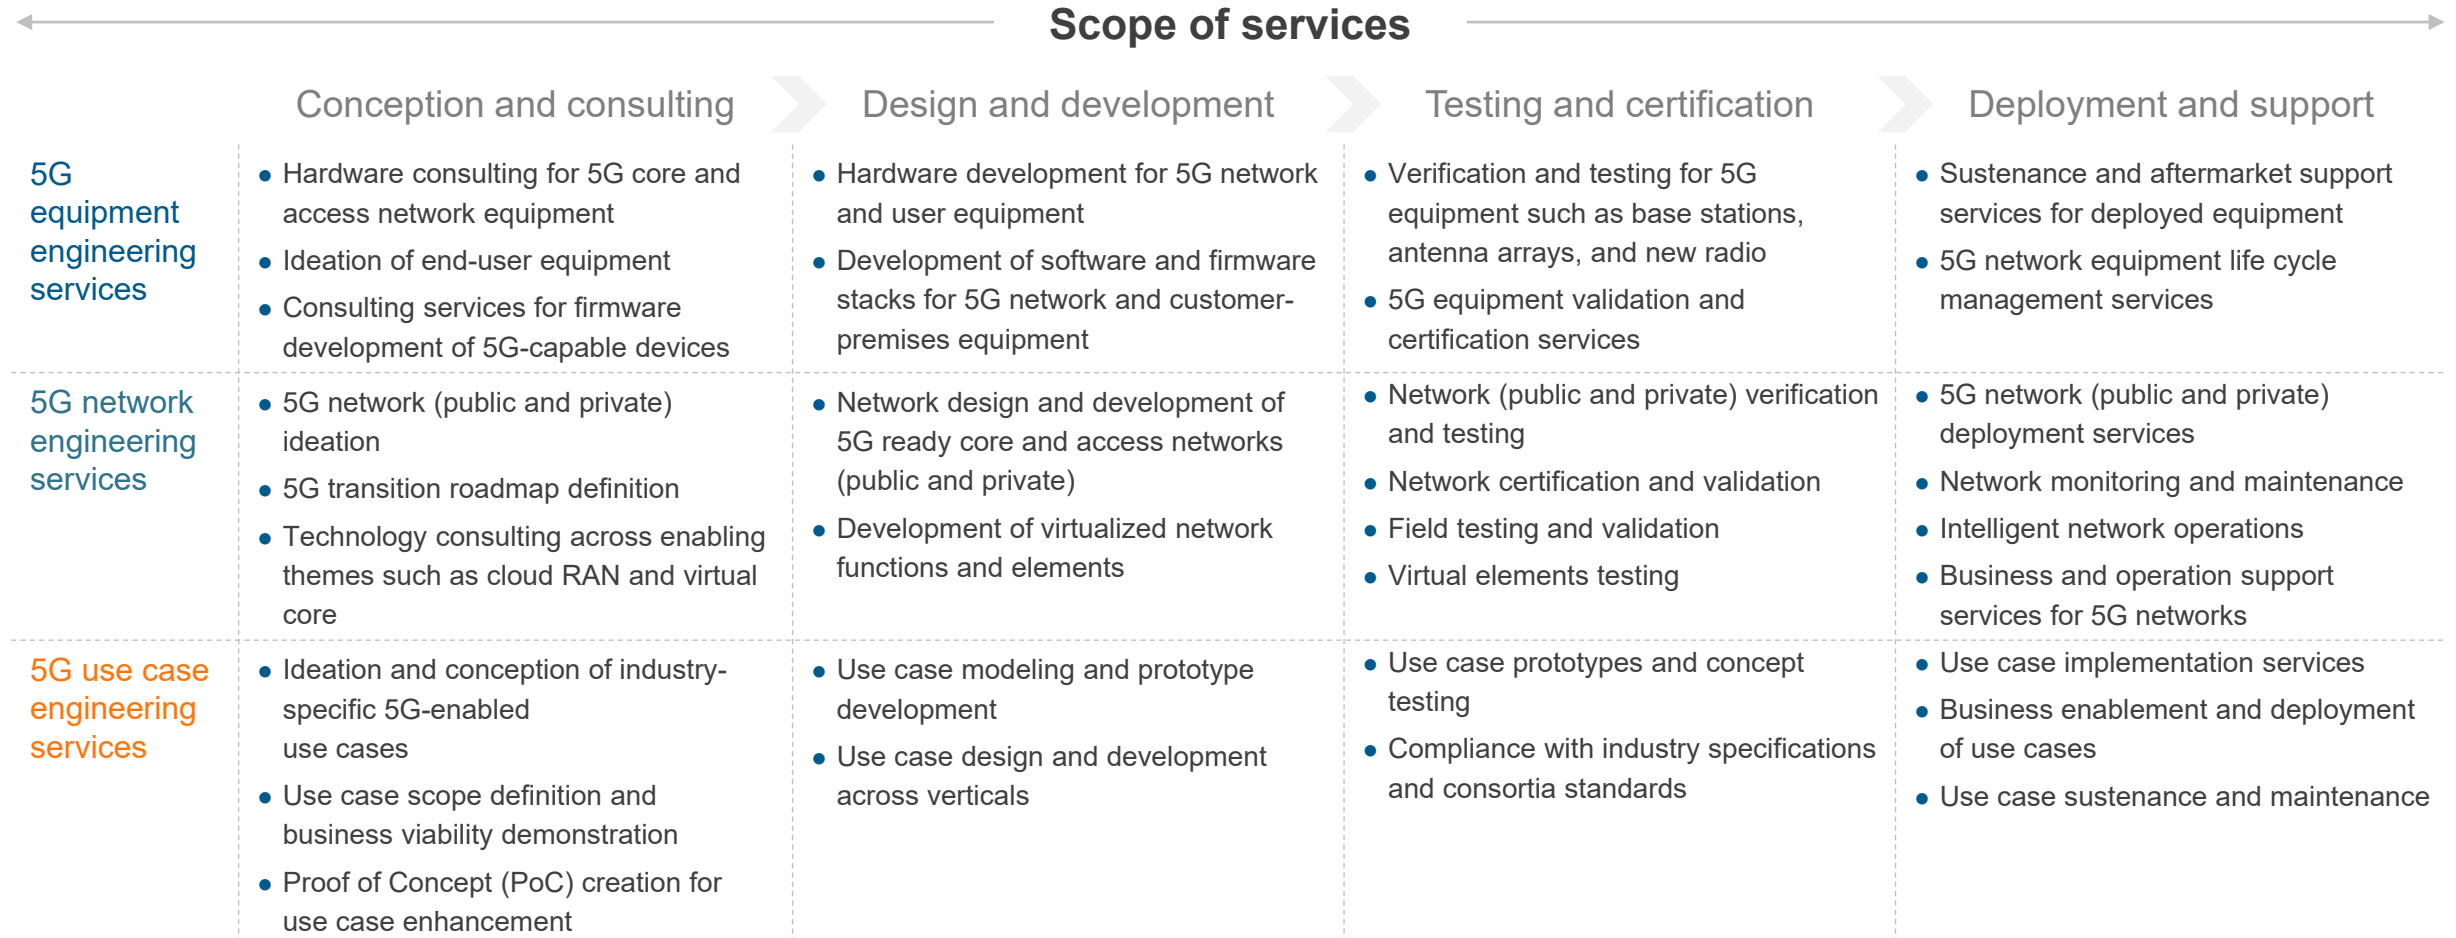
Scope of services

| | Conception and consulting | Design and development | Testing and certification | Deployment and support |
|---|---|---|---|---|
| 5G equipment engineering services | • Hardware consulting for 5G core and access network equipment<br>• Ideation of end-user equipment<br>• Consulting services for firmware development of 5G-capable devices | • Hardware development for 5G network and user equipment<br>• Development of software and firmware stacks for 5G network and customer-premises equipment | • Verification and testing for 5G equipment such as base stations, antenna arrays, and new radio<br>• 5G equipment validation and certification services | • Sustenance and aftermarket support services for deployed equipment<br>• 5G network equipment life cycle management services |
| 5G network engineering services | • 5G network (public and private) ideation<br>• 5G transition roadmap definition<br>• Technology consulting across enabling themes such as cloud RAN and virtual core | • Network design and development of 5G ready core and access networks (public and private)<br>• Development of virtualized network functions and elements | • Network (public and private) verification and testing<br>• Network certification and validation<br>• Field testing and validation<br>• Virtual elements testing | • 5G network (public and private) deployment services<br>• Network monitoring and maintenance<br>• Intelligent network operations<br>• Business and operation support services for 5G networks |
| 5G use case engineering services | • Ideation and conception of industry-specific 5G-enabled use cases<br>• Use case scope definition and business viability demonstration<br>• Proof of Concept (PoC) creation for use case enhancement | • Use case modeling and prototype development<br>• Use case design and development across verticals | • Use case prototypes and concept testing<br>• Compliance with industry specifications and consortia standards | • Use case implementation services<br>• Business enablement and deployment of use cases<br>• Use case sustenance and maintenance |